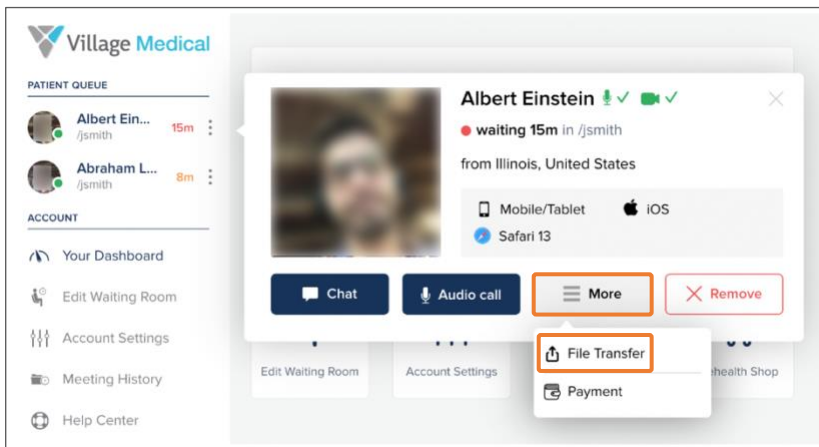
Village Medical

PATIENT QUEUE

Albert Ein...
/jsmith
15m

Abraham L...
/jsmith
8m

ACCOUNT

Your Dashboard

Edit Waiting Room

Account Settings

Meeting History

Help Center

Albert Einstein ✓ ✓

waiting 15m in /jsmith

from Illinois, United States

Mobile/Tablet
iOS
Safari 13

Chat
Audio call
More
Remove

File Transfer
Payment

Edit Waiting Room
Account Settings
ehealth Shop